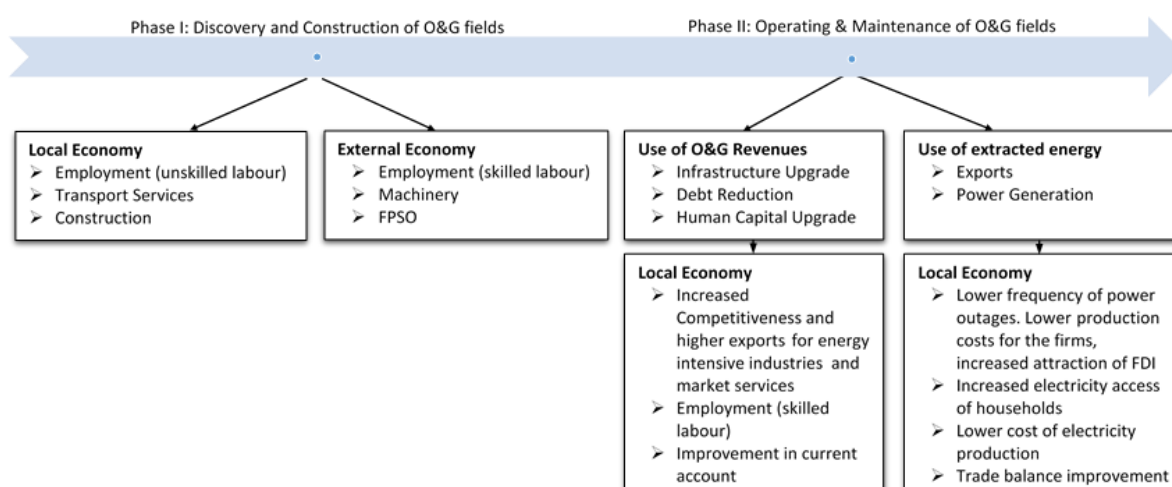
Phase I: Discovery and Construction of O&G fields

Phase II: Operating & Maintenance of O&G fields

**Local Economy**
➢ Employment (unskilled labour)
➢ Transport Services
➢ Construction

**External Economy**
➢ Employment (skilled labour)
➢ Machinery
➢ FPSO

**Use of O&G Revenues**
➢ Infrastructure Upgrade
➢ Debt Reduction
➢ Human Capital Upgrade

**Use of extracted energy**
➢ Exports
➢ Power Generation

**Local Economy**
➢ Increased Competitiveness and higher exports for energy intensive industries and market services
➢ Employment (skilled labour)
➢ Improvement in current account

**Local Economy**
➢ Lower frequency of power outages. Lower production costs for the firms, increased attraction of FDI
➢ Increased electricity access of households
➢ Lower cost of electricity production
➢ Trade balance improvement